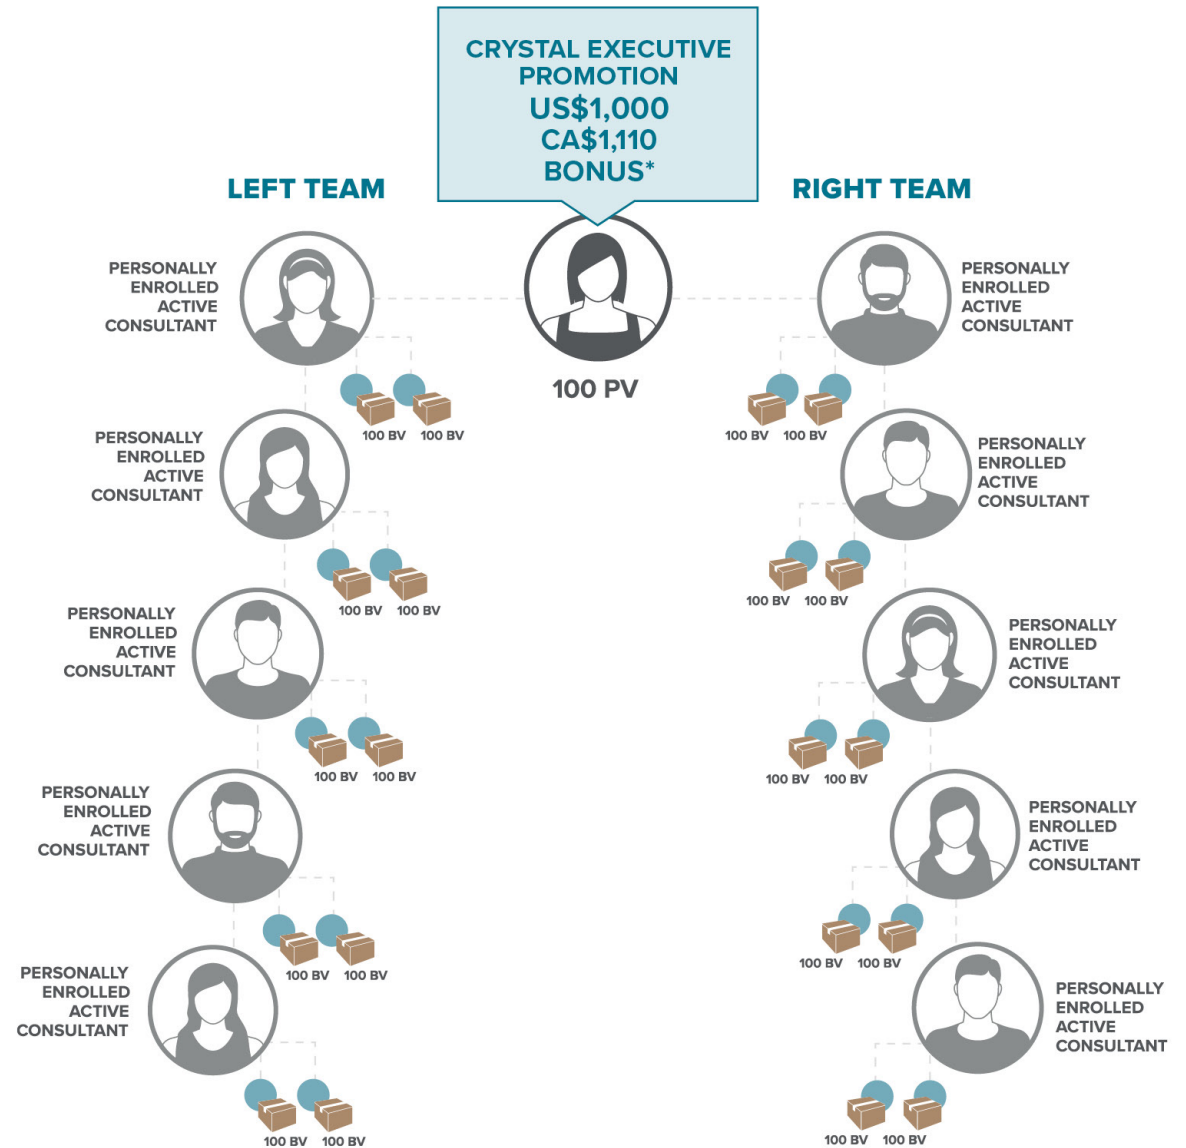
CRYSTAL EXECUTIVE PROMOTION
US$1,000
CA$1,110
BONUS*

LEFT TEAM

RIGHT TEAM

100 PV

PERSONALLY ENROLLED ACTIVE CONSULTANT

100 BV 100 BV

PERSONALLY ENROLLED ACTIVE CONSULTANT

100 BV 100 BV

PERSONALLY ENROLLED ACTIVE CONSULTANT

100 BV 100 BV

PERSONALLY ENROLLED ACTIVE CONSULTANT

100 BV 100 BV

PERSONALLY ENROLLED ACTIVE CONSULTANT

100 BV 100 BV

PERSONALLY ENROLLED ACTIVE CONSULTANT

100 BV 100 BV

PERSONALLY ENROLLED ACTIVE CONSULTANT

100 BV 100 BV

PERSONALLY ENROLLED ACTIVE CONSULTANT

100 BV 100 BV

PERSONALLY ENROLLED ACTIVE CONSULTANT

100 BV 100 BV

PERSONALLY ENROLLED ACTIVE CONSULTANT

100 BV 100 BV